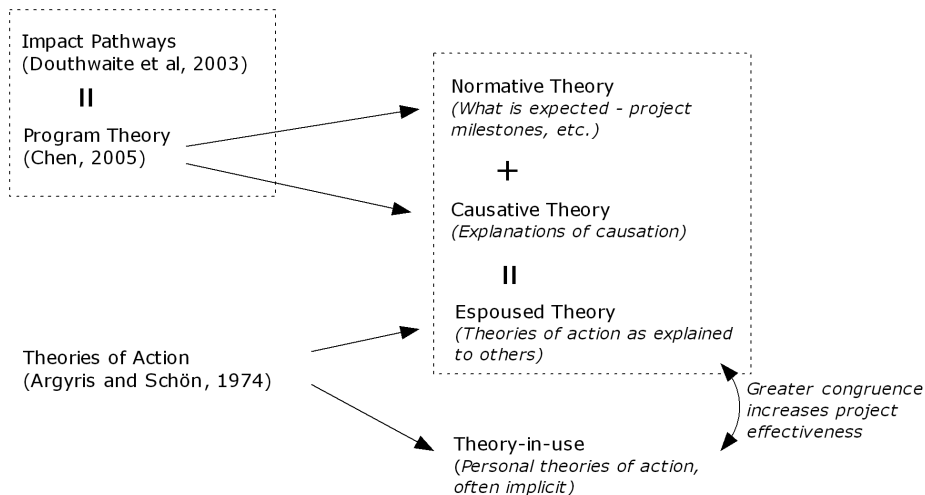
Impact Pathways
(Douthwaite et al, 2003)

II

Program Theory
(Chen, 2005)

Normative Theory
(What is expected - project milestones, etc.)

+

Causative Theory
(Explanations of causation)

II

Espoused Theory
(Theories of action as explained to others)

Theories of Action
(Argyris and Schön, 1974)

Greater congruence increases project effectiveness

Theory-in-use
(Personal theories of action, often implicit)